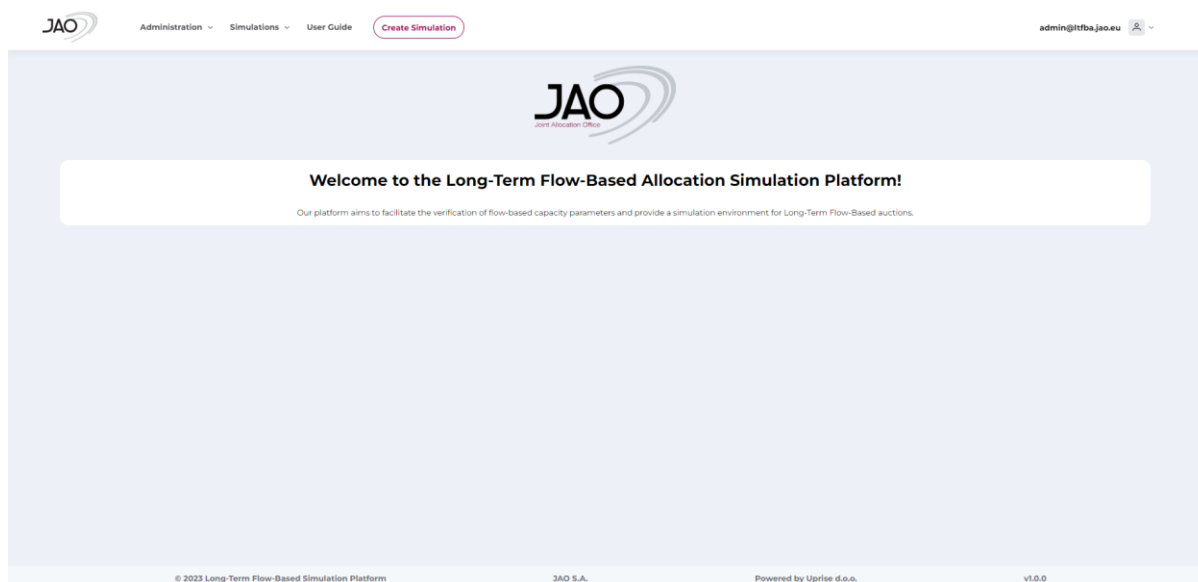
JAO

Administration Simulations User Guide Create Simulation

admin@ltfba.jao.eu

JAO
Joint Allocation Office

Welcome to the Long-Term Flow-Based Allocation Simulation Platform!

Our platform aims to facilitate the verification of flow-based capacity parameters and provide a simulation environment for Long-Term Flow-Based auctions.

© 2023 Long-Term Flow-Based Simulation Platform JAO S.A. Powered by Uprise d.o.o. v1.0.0